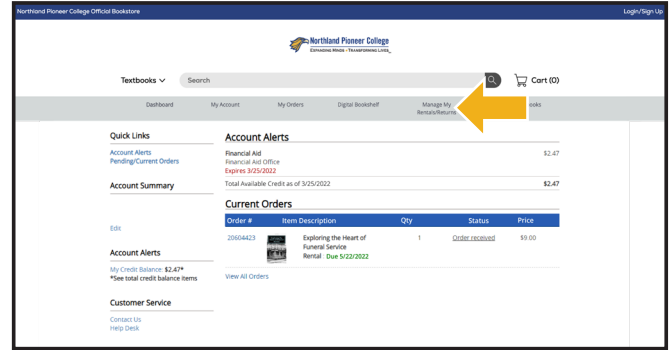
Northland Pioneer College Official Bookstore

Login/Sign Up

Northland Pioneer College
EXPANDING MINDS • TRANSFORMING LIVES

Textbooks

Search

Cart (0)

Dashboard

My Account

My Orders

Digital Bookshelf

Manage My Rentals/Returns

ooks

Quick Links

Account Alerts
Pending/Current Orders

Account Summary

Edit

Account Alerts

My Credit Balance: $2.47*
*See total credit balance items

Customer Service

Contact Us
Help Desk

Account Alerts

Financial Aid
Financial Aid Office
Expires 3/25/2022

$2.47

Total Available Credit as of 3/25/2022

$2.47

Current Orders

| Order # | Item Description | Qty | Status | Price |
|---|---|---|---|---|
| 20604423 | Exploring the Heart of Funeral Service Rental Due 5/22/2022 | 1 | Order received | $9.00 |

View All Orders